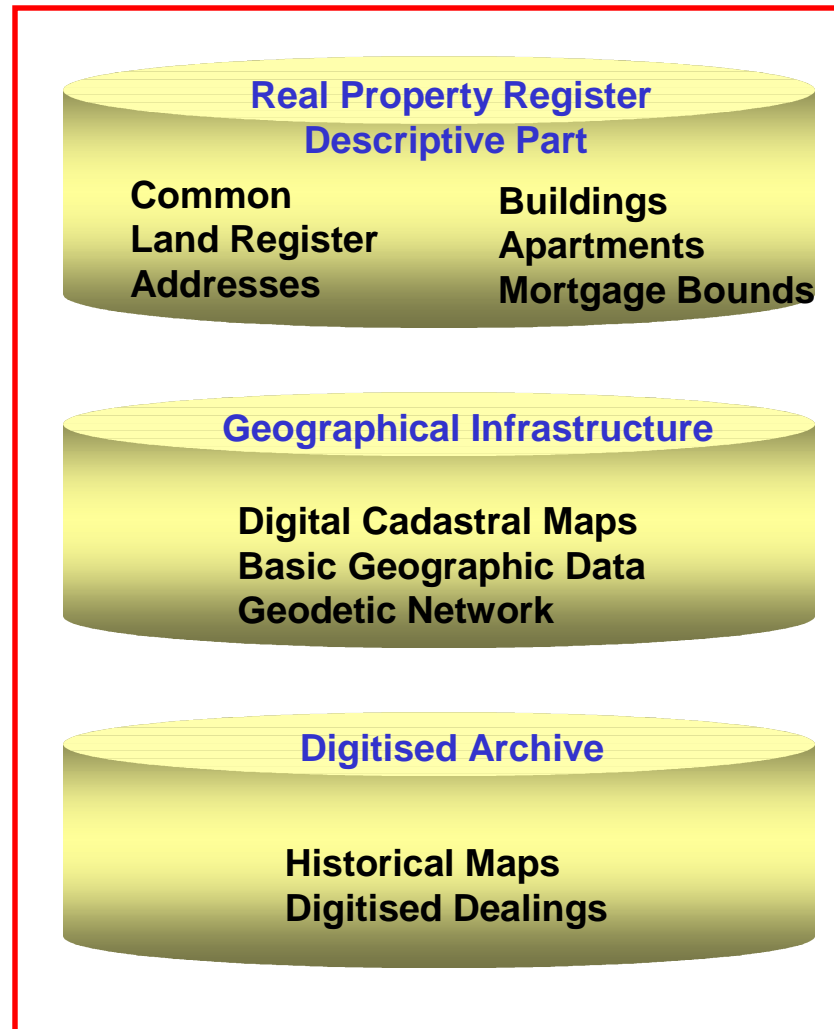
Real Property Register
Descriptive Part

Common
Land Register
Addresses

Buildings
Apartments
Mortgage Bounds

Geographical Infrastructure

Digital Cadastral Maps
Basic Geographic Data
Geodetic Network

Digitised Archive

Historical Maps
Digitised Dealings